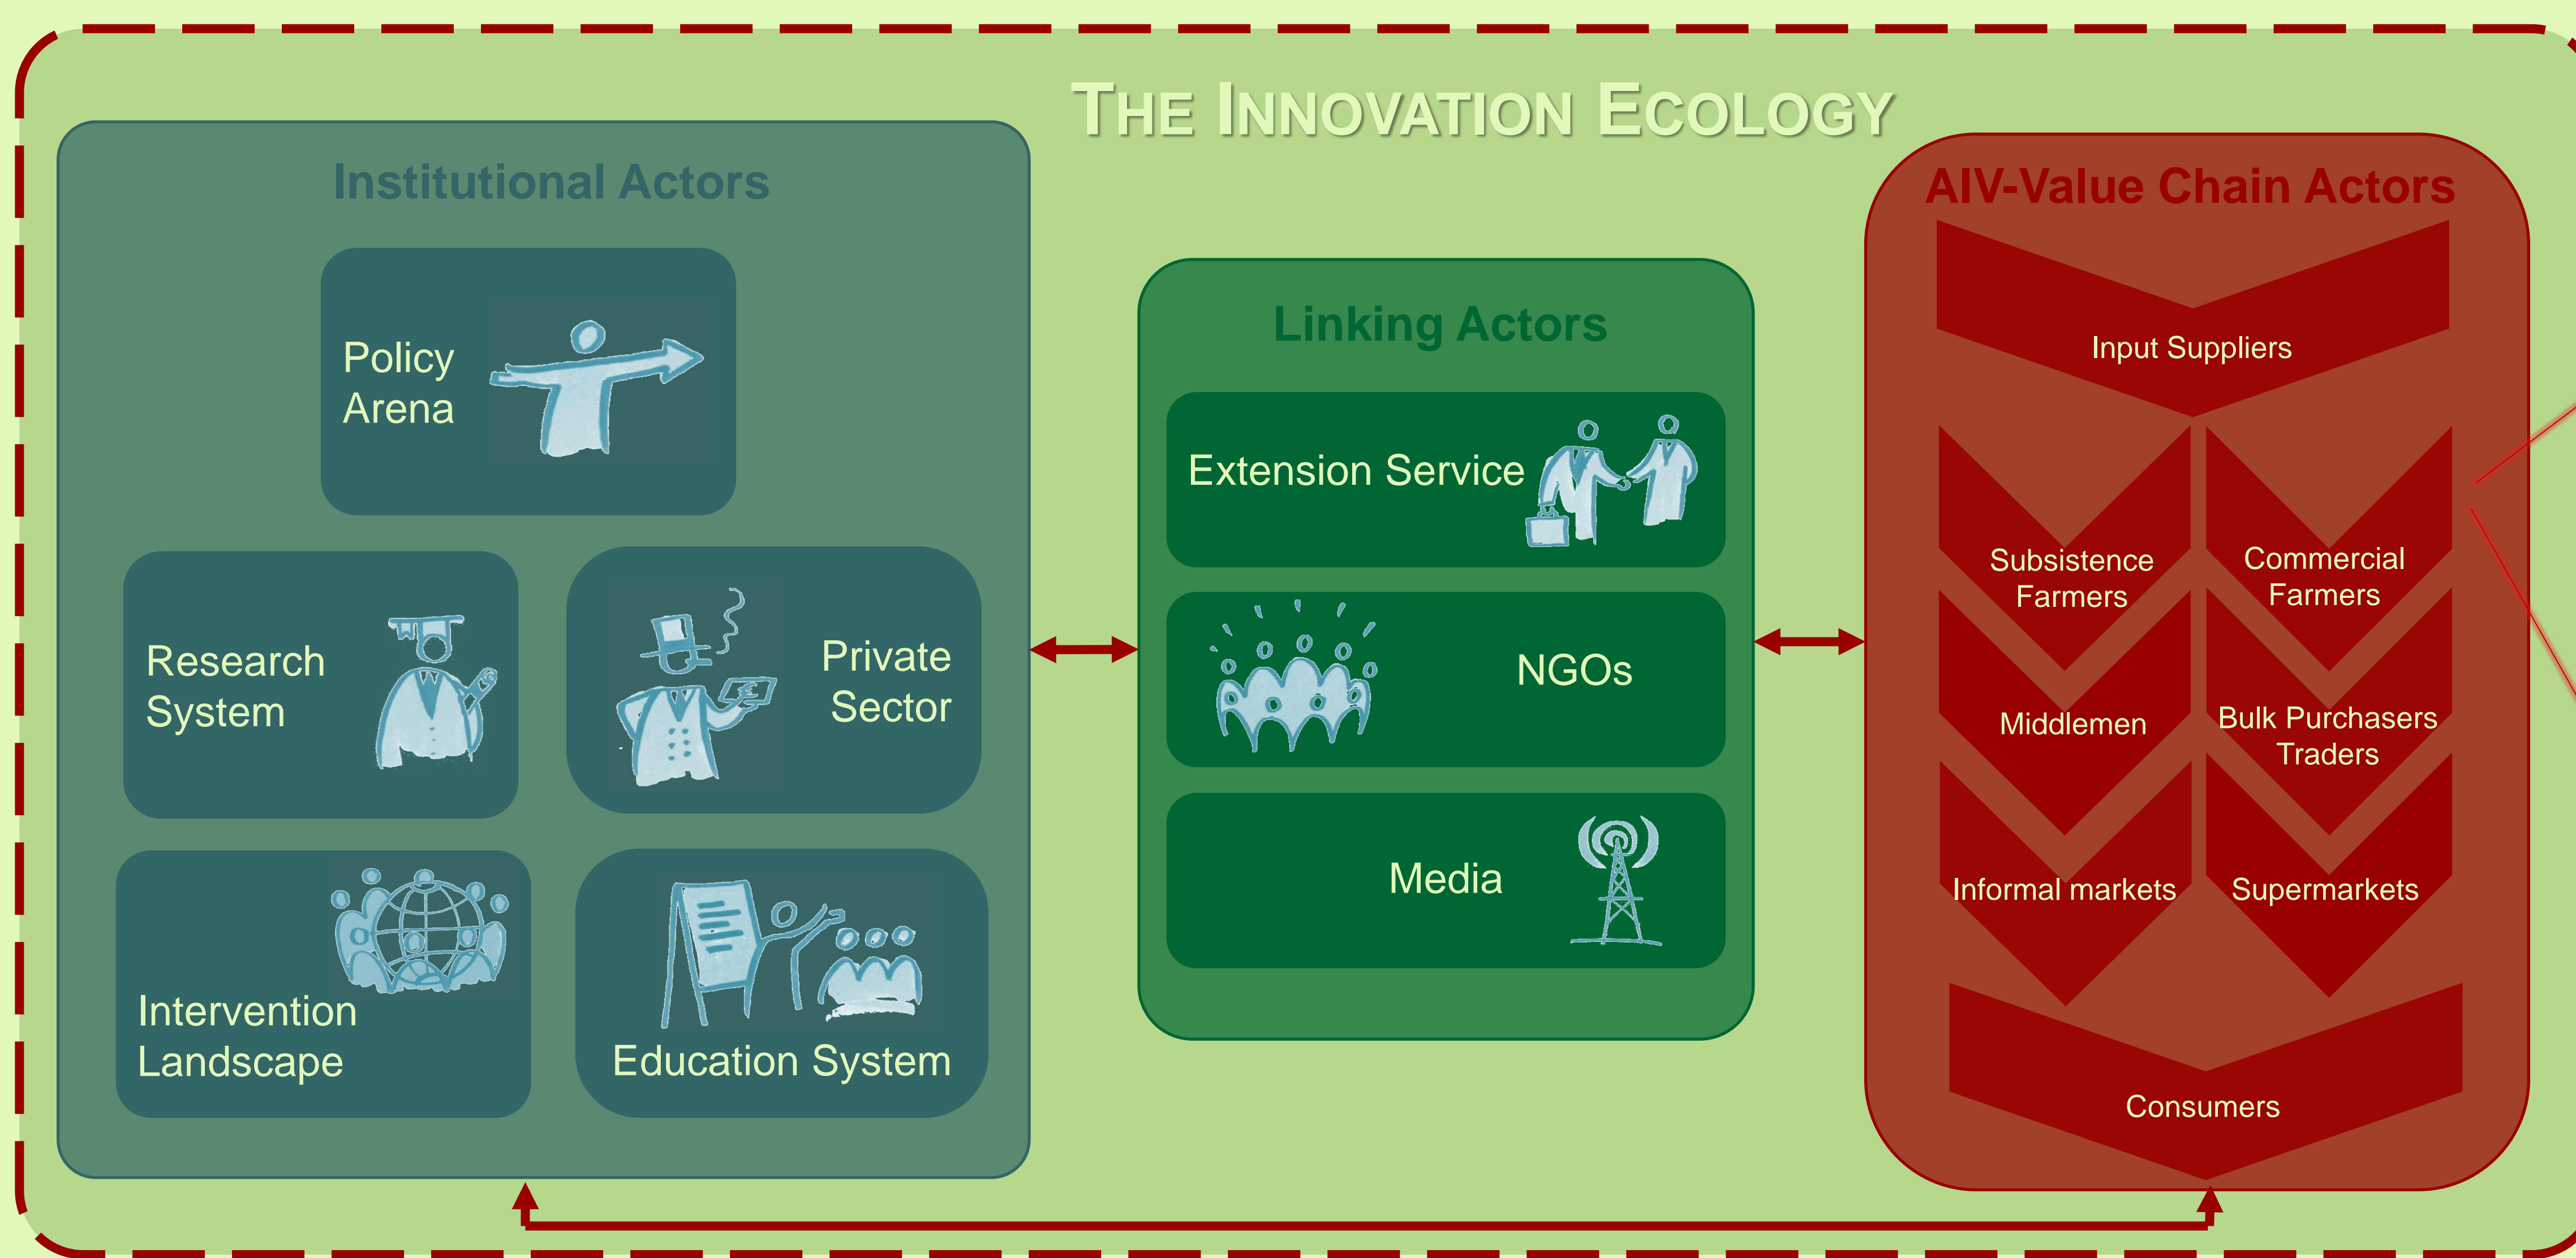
THE INNOVATION ECOLOGY

Institutional Actors

Policy Arena

Research System

Private Sector

Intervention Landscape

Education System

Linking Actors

Extension Service

NGOs

Media

AIV-Value Chain Actors

Input Suppliers

Subsistence Farmers

Commercial Farmers

Middlemen

Bulk Purchasers Traders

Informal markets

Supermarkets

Consumers